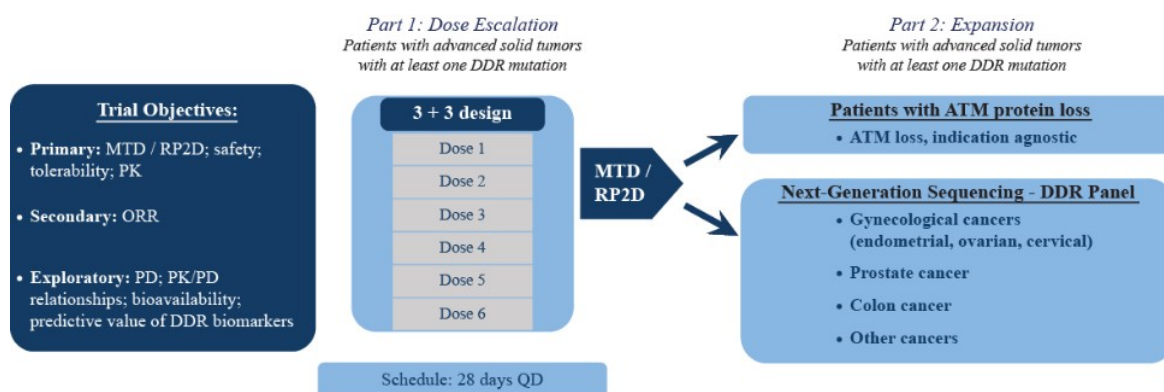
Trial Objectives:

• Primary: MTD / RP2D; safety; tolerability; PK

• Secondary: ORR

• Exploratory: PD; PK/PD relationships; bioavailability; predictive value of DDR biomarkers

Part 1: Dose Escalation
Patients with advanced solid tumors with at least one DDR mutation

3 + 3 design

Dose 1
Dose 2
Dose 3
Dose 4
Dose 5
Dose 6

Schedule: 28 days QD

MTD / RP2D

Part 2: Expansion
Patients with advanced solid tumors with at least one DDR mutation

Patients with ATM protein loss
• ATM loss, indication agnostic

Next-Generation Sequencing - DDR Panel
• Gynecological cancers (endometrial, ovarian, cervical)
• Prostate cancer
• Colon cancer
• Other cancers